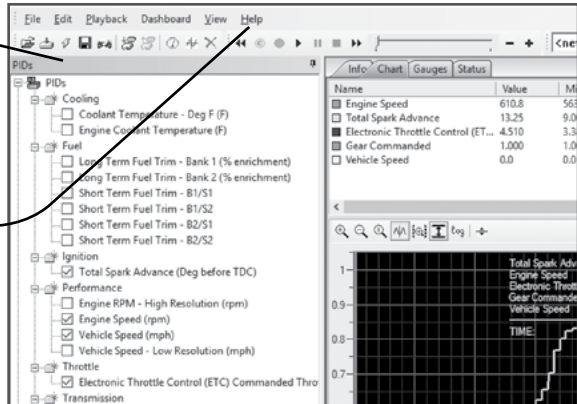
File Edit Playback Dashboard View Help

<ne

PIDs

PIDs
Cooling
Coolant Temperature - Deg F (F)
Engine Coolant Temperature (F)
Fuel
Long Term Fuel Trim - Bank 1 (% enrichment)
Long Term Fuel Trim - Bank 2 (% enrichment)
Short Term Fuel Trim - B1/S1
Short Term Fuel Trim - B1/S2
Short Term Fuel Trim - B2/S1
Short Term Fuel Trim - B2/S2
Ignition
Total Spark Advance (Deg before TDC)
Performance
Engine RPM - High Resolution (rpm)
Engine Speed (rpm)
Vehicle Speed (mph)
Vehicle Speed - Low Resolution (mph)
Throttle
Electronic Throttle Control (ETC) Commanded Thro
Transmission

Info Chart Gauges Status

| Name | Value | Mi |
|---|---|---|
| Engine Speed | 610.8 | 563 |
| Total Spark Advance | 13.25 | 9.0 |
| Electronic Throttle Control (ET... | 4.510 | 3.3 |
| Gear Commanded | 1.000 | 1.0 |
| Vehicle Speed | 0.0 | 0.0 |

Log

1
0.9
0.8
0.7

Total Spark Adv
Engine Speed
Electronic Thrott
Gear Commande
Vehicle Speed

TIME: